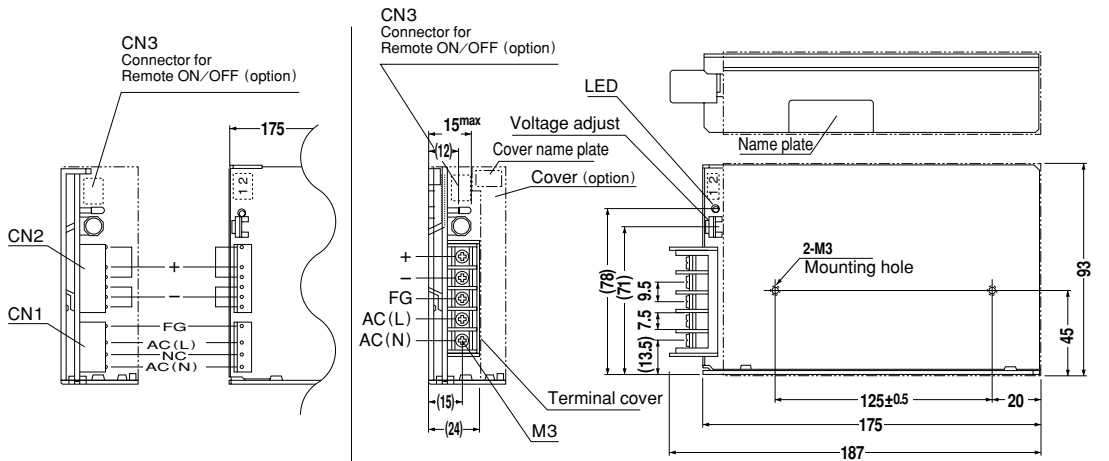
CN3
Connector for
Remote ON/OFF (option)

175

1 2

CN2

+

−

CN1

FG

AC(L)

NC

AC(N)

CN3
Connector for
Remote ON/OFF (option)

15max

(12)

Cover name plate

Cover (option)

+

−

FG

AC(L)

AC(N)

(15)

(24)

Terminal cover

M3

LED

Voltage adjust

Name plate

1 2

2-M3
Mounting hole

(78)

(71)

9.5

7.5

(13.5)

93

45

125±0.5

20

175

187